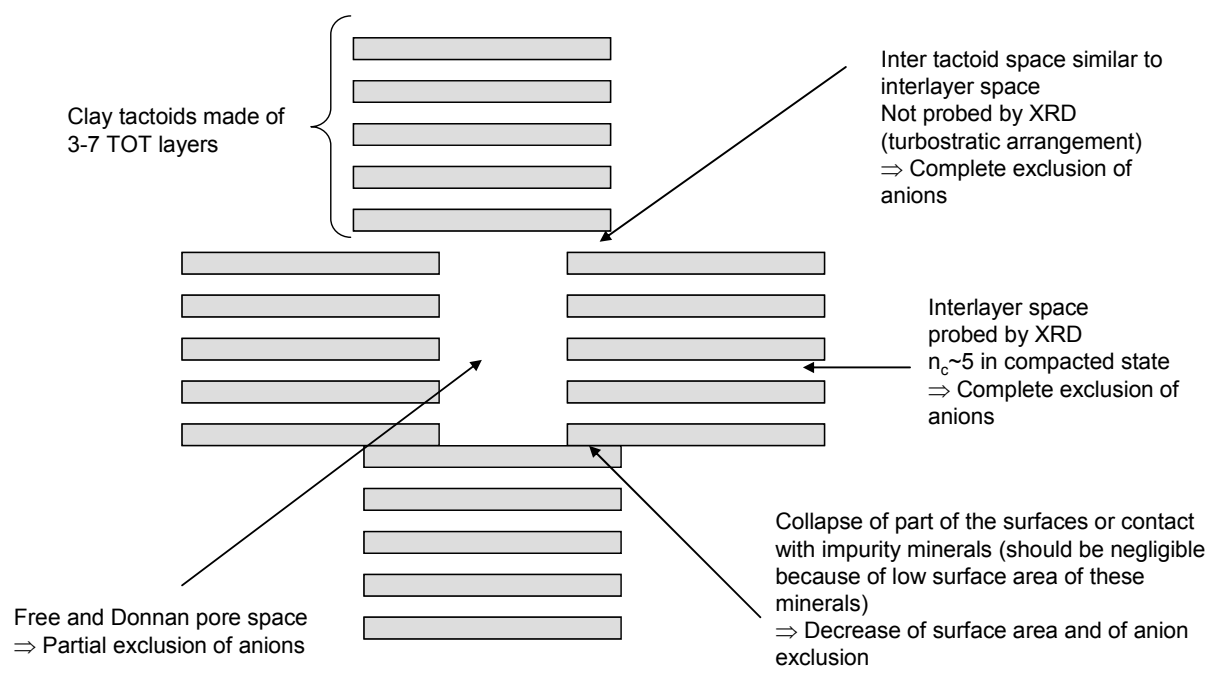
Clay tactoids made of 3-7 TOT layers

Inter tactoid space similar to interlayer space
Not probed by XRD (turbostratic arrangement)
$\Rightarrow$ Complete exclusion of anions

Interlayer space
probed by XRD
$n_c$~5 in compacted state
$\Rightarrow$ Complete exclusion of anions

Collapse of part of the surfaces or contact with impurity minerals (should be negligible because of low surface area of these minerals)
$\Rightarrow$ Decrease of surface area and of anion exclusion

Free and Donnan pore space
$\Rightarrow$ Partial exclusion of anions